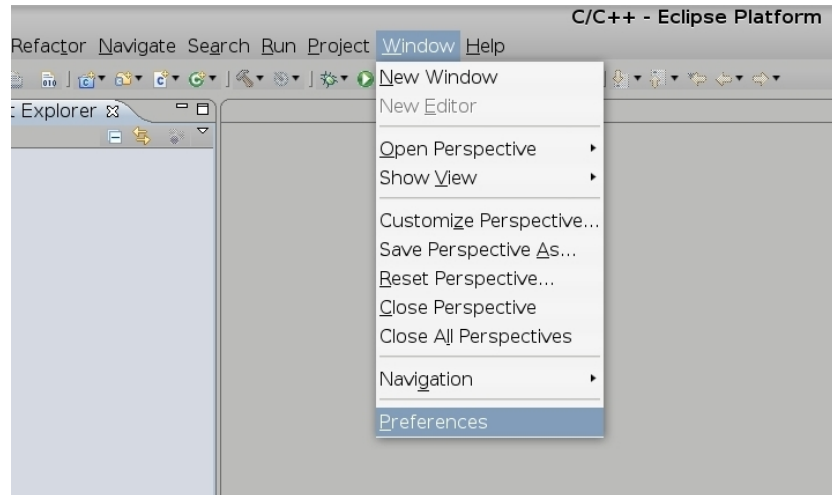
C/C++ - Eclipse Platform

Refactor Navigate Search Run Project Window Help

: Explorer ☒

New Window
New Editor
Open Perspective
Show View
Customize Perspective...
Save Perspective As...
Reset Perspective...
Close Perspective
Close All Perspectives
Navigation
Preferences